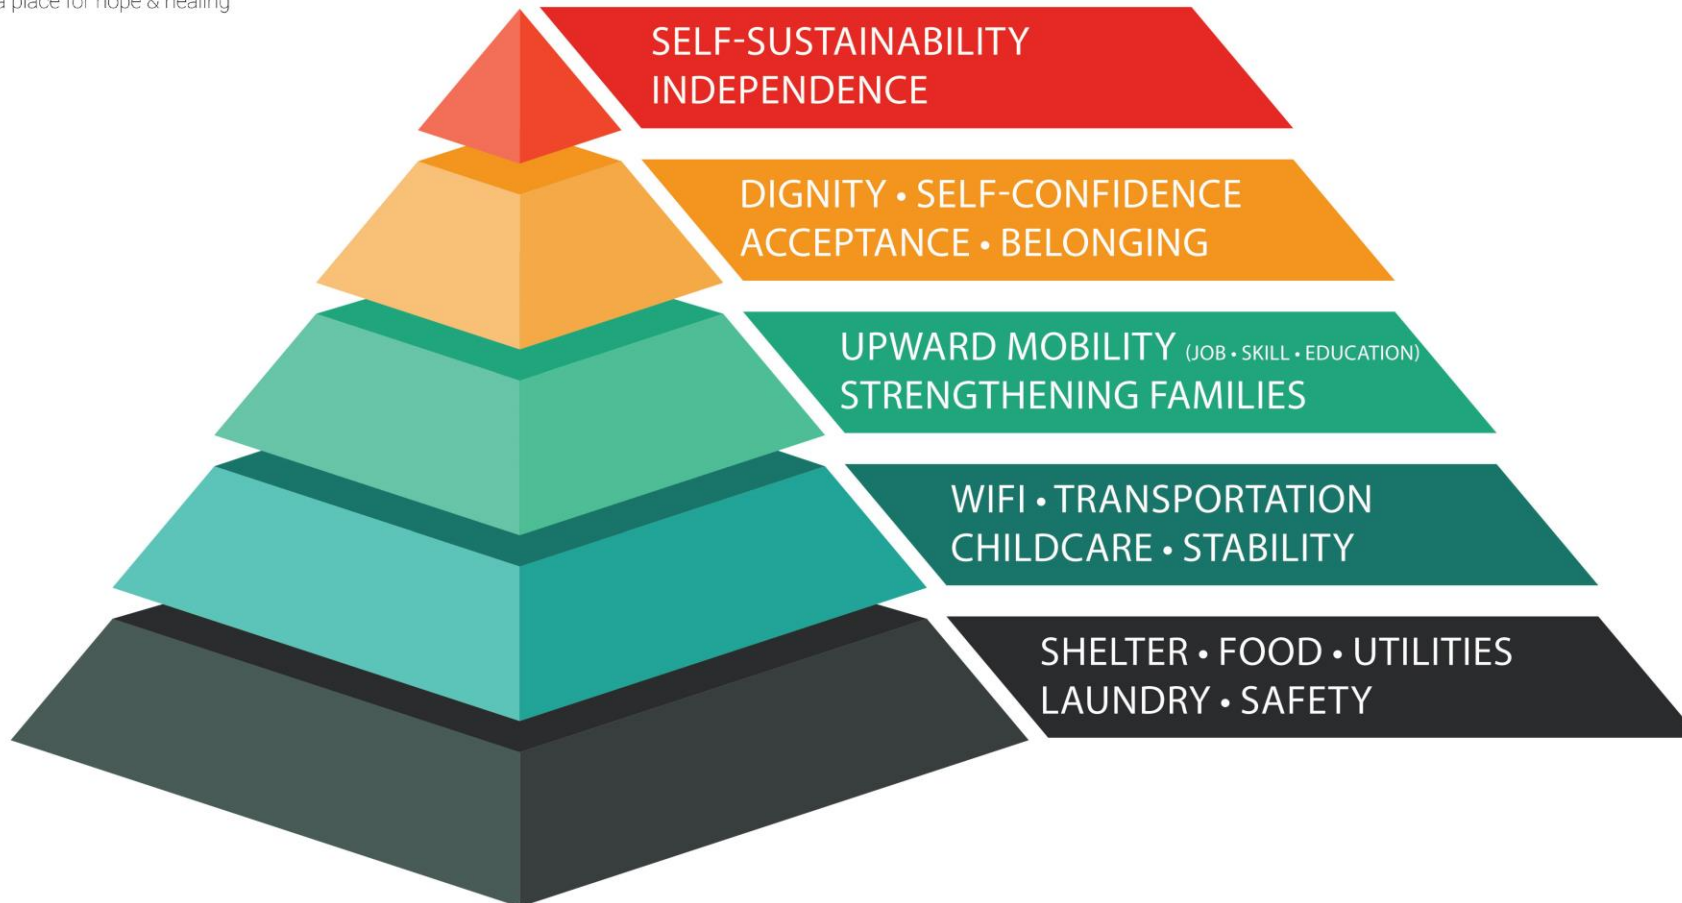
a place for hope & healing

SELF-SUSTAINABILITY
INDEPENDENCE

DIGNITY • SELF-CONFIDENCE
ACCEPTANCE • BELONGING

UPWARD MOBILITY (JOB • SKILL • EDUCATION)
STRENGTHENING FAMILIES

WIFI • TRANSPORTATION
CHILDCARE • STABILITY

SHELTER • FOOD • UTILITIES
LAUNDRY • SAFETY